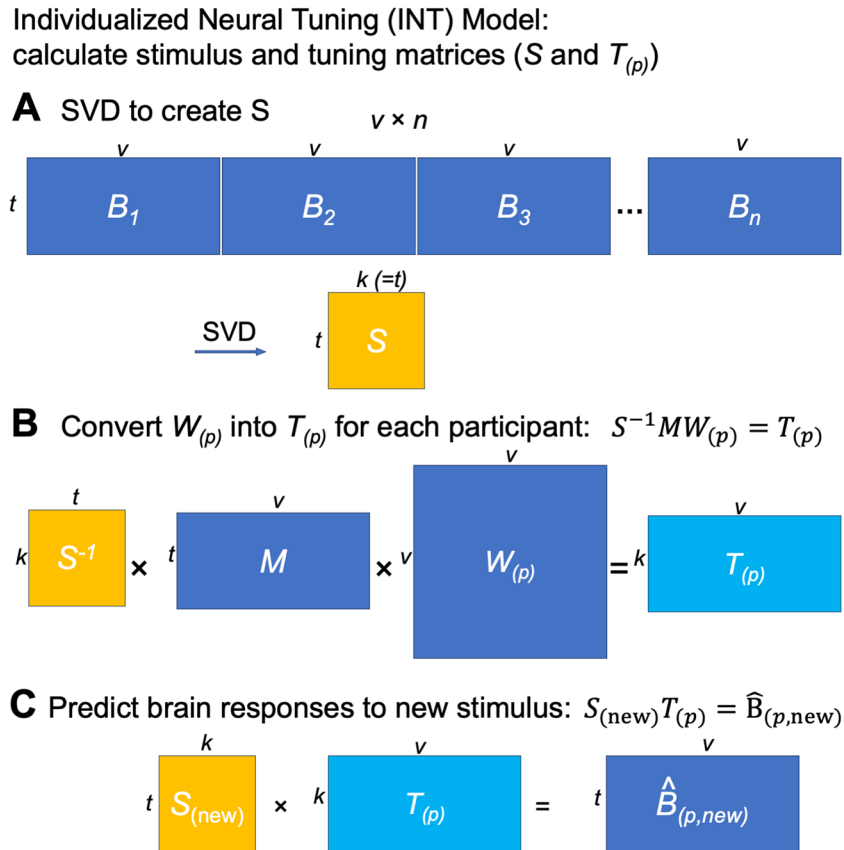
Individualized Neural Tuning (INT) Model:
calculate stimulus and tuning matrices (*S* and $T_{(p)}$)

**A** SVD to create S

v × n

v v v v

t $B_1$ $B_2$ $B_3$ ... $B_n$

k (=t)

SVD t S

**B** Convert $W_{(p)}$ into $T_{(p)}$ for each participant: $S^{-1}MW_{(p)} = T_{(p)}$

t v v v

k $S^{-1}$ × t M × v $W_{(p)}$ = k $T_{(p)}$

**C** Predict brain responses to new stimulus: $S_{(\text{new})}T_{(p)} = \widehat{\text{B}}_{(p,\text{new})}$

k v v

t $S_{(\text{new})}$ × k $T_{(p)}$ = t $\hat{B}_{(p,new)}$